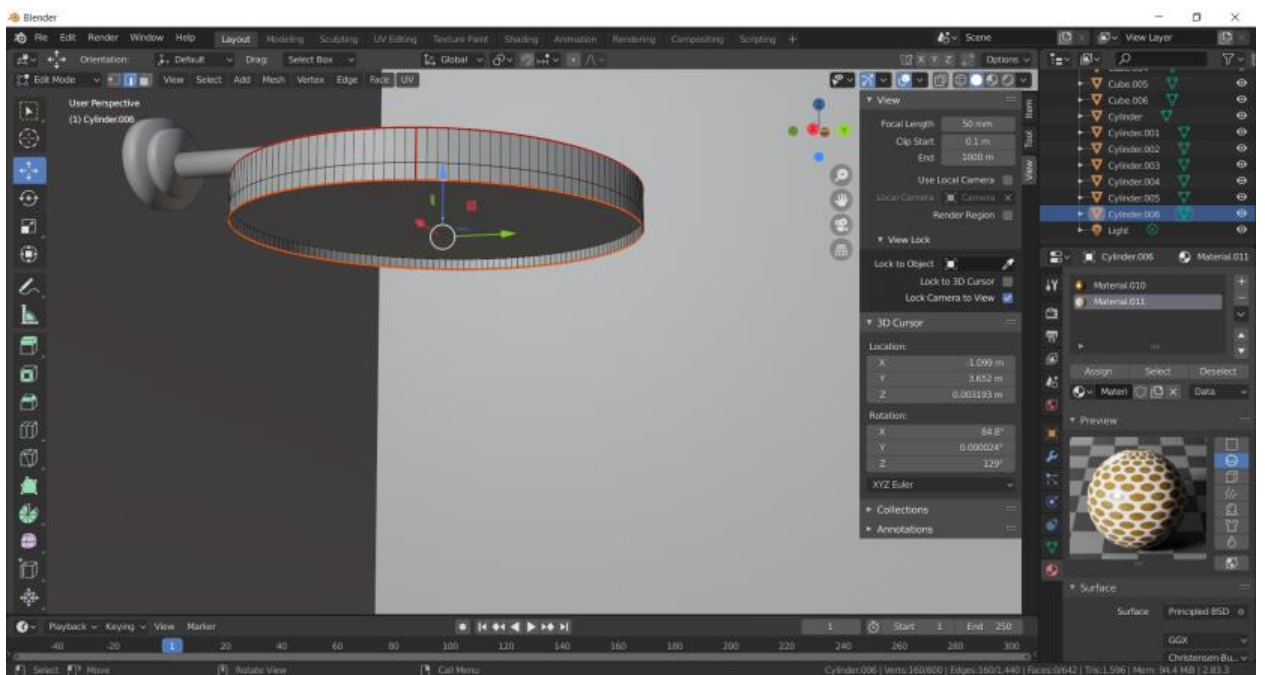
Blender

File Edit Render Window Help Layout Modeling Sculpting UV Editing Texture Paint Shading Animation Rendering Compositing Scripting +

Scene View Layer

Orientation: Default Drag: Select Box Global Options

Edit Mode View Select Add Mesh Vertex Edge Face UV

User Perspective
(1) Cylinder.006

View
Focal Length 50 mm
Clip Start 0.1 m
End 1000 m
Use Local Camera
Local Camera Camera
Render Region

View Lock
Lock to Object
Lock to 3D Cursor
Lock Camera to View

3D Cursor
Location:
X 1.099 m
Y 3.652 m
Z 0.003193 m
Rotation:
X 84.8°
Y 0.000024°
Z 129°
XYZ Euler

Collections
Annotations

Item Tool View

Cube.005
Cube.006
Cylinder
Cylinder.001
Cylinder.002
Cylinder.003
Cylinder.004
Cylinder.005
Cylinder.006
Light

Cylinder.006 Material.011
Material.010
Material.011
Assign Select Deselect
Materi Data
Preview
Surface
Surface Principled BSDF
GGX
Christensen-Bu...

Playback Keying View Marker 1 Start 1 End 250
-40 -20 1 20 40 60 80 100 120 140 160 180 200 220 240 260 280 300

Select Move Rotate View Call Menu
Cylinder.006 | Verts:160/800 | Edges:160/1,440 | Faces:0/642 | Tris:1,596 | Mem: 94.4 MiB | 2.83.3